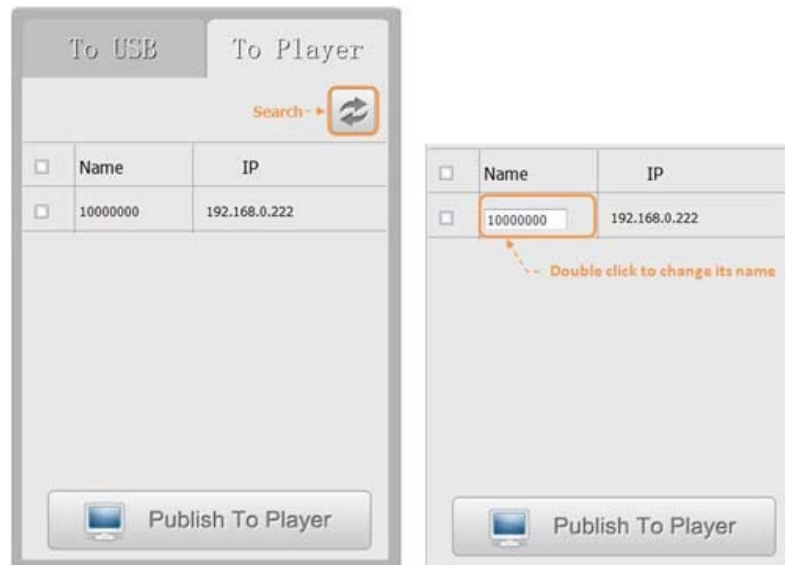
To USB
To Player
Search

| | Name | IP |
|---|---|---|
| | 10000000 | 192.168.0.222 |

Publish To Player

| | Name | IP |
|---|---|---|
| | 10000000 | 192.168.0.222 |

Double click to change its name

Publish To Player